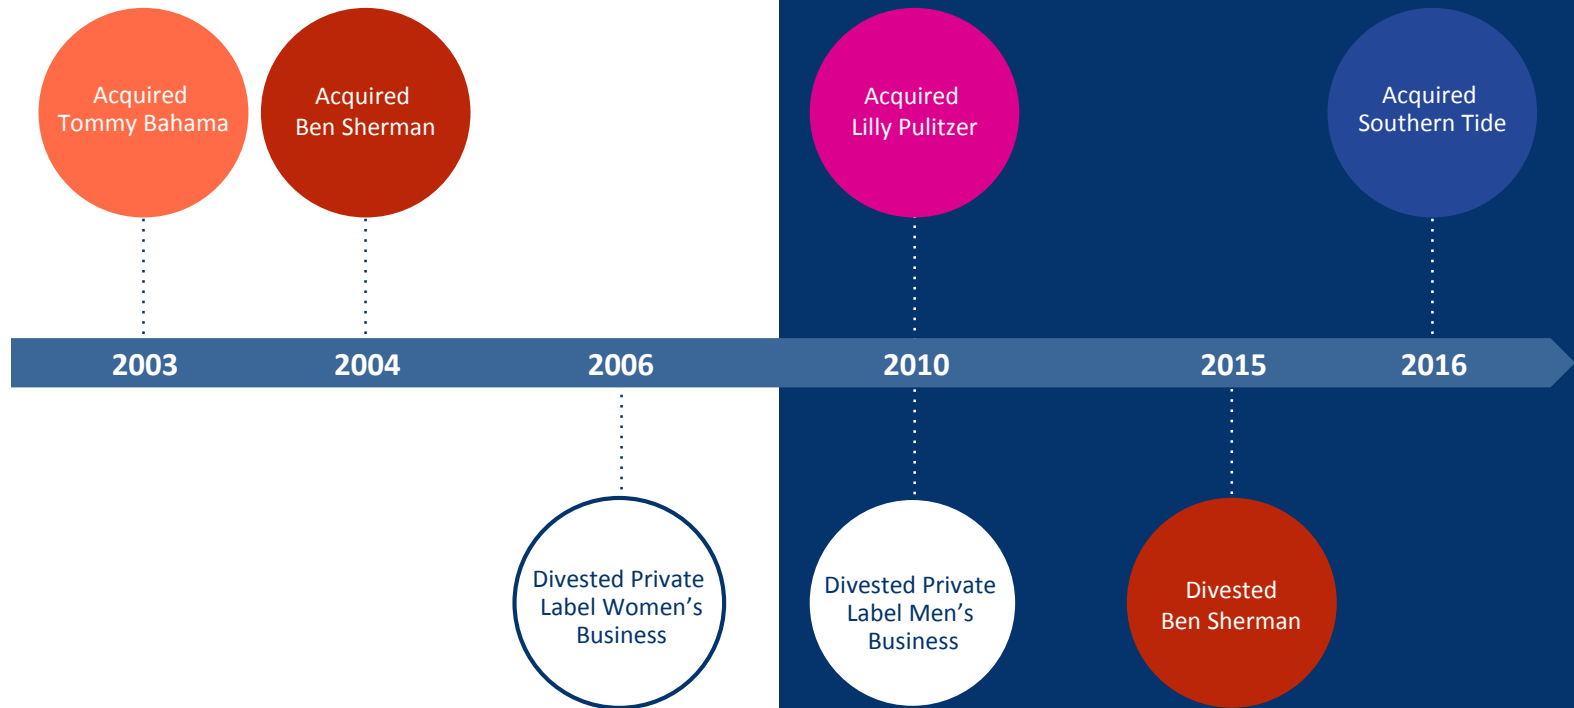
Acquired Tommy Bahama

Acquired Ben Sherman

Acquired Lilly Pulitzer

Acquired Southern Tide

2003

2004

2006

2010

2015

2016

Divested Private Label Women’s Business

Divested Private Label Men’s Business

Divested Ben Sherman